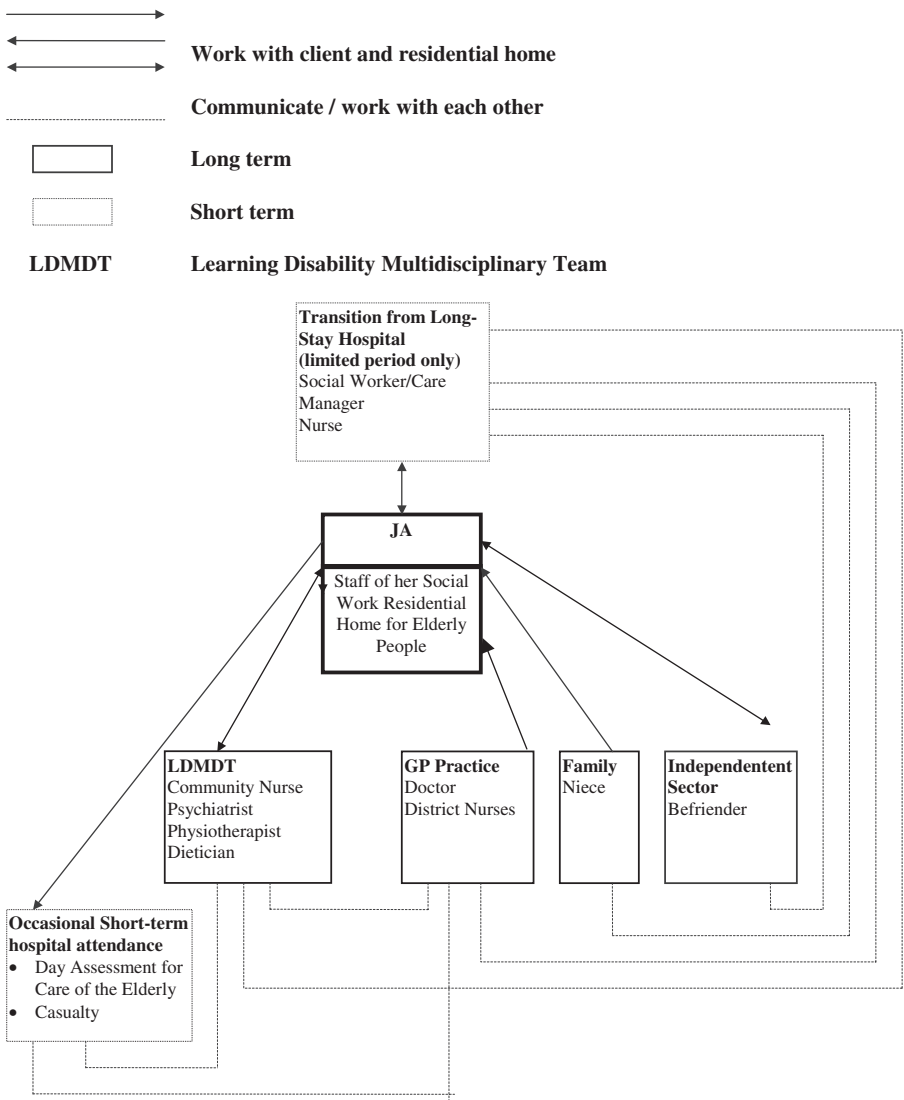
Work with client and residential home

Communicate / work with each other

Long term

Short term

LDMDT Learning Disability Multidisciplinary Team

Transition from Long-Stay Hospital (limited period only)
Social Worker/Care Manager
Nurse

JA

Staff of her Social Work Residential Home for Elderly People

LDMDT
Community Nurse
Psychiatrist
Physiotherapist
Dietician

GP Practice
Doctor
District Nurses

Family
Niece

Independentent Sector
Befriender

Occasional Short-term hospital attendance
• Day Assessment for Care of the Elderly
• Casualty